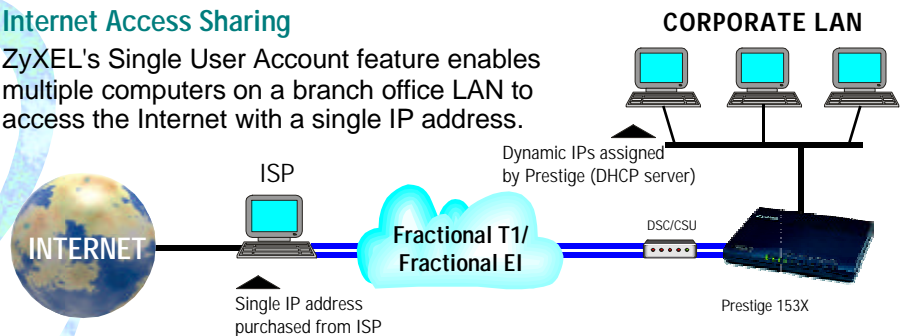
Internet Access Sharing

ZyXEL's Single User Account feature enables multiple computers on a branch office LAN to access the Internet with a single IP address.

CORPORATE LAN

Dynamic IPs assigned by Prestige (DHCP server)

ISP

INTERNET

Fractional T1/ Fractional EI

DSC/CSU

Single IP address purchased from ISP

Prestige 153X